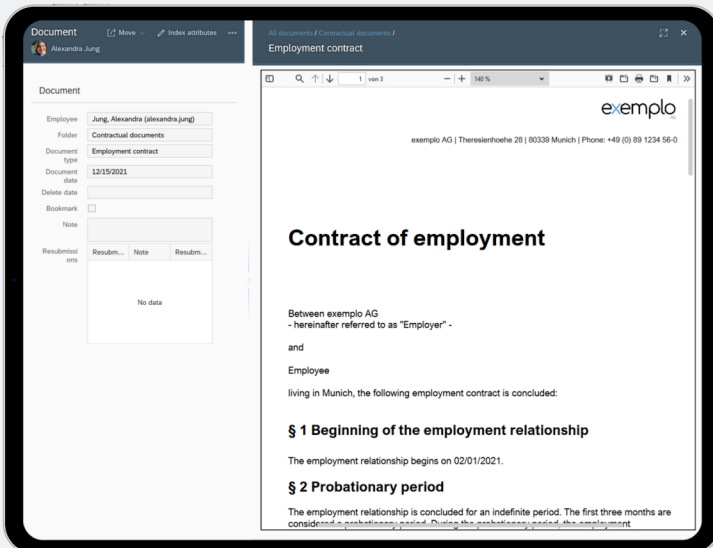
Document
Alexandra Jung
Move
Index attributes
•••
All documents / Contractual documents /
Employment contract

Document

Employee Jung, Alexandra (alexandra.jung)
Folder Contractual documents
Document type Employment contract
Document date 12/15/2021
Delete date
Bookmark
Note
Resubmissions

| Resubm... | Note | Resubm... |
|---|---|---|
| No data | | |

1 von 3
140 %

exemplo AG

exemplo AG | Theresienhoehe 28 | 80339 Munich | Phone: +49 (0) 89 1234 56-0

Contract of employment

Between exemplo AG
- hereinafter referred to as "Employer" -

and

Employee

living in Munich, the following employment contract is concluded:

§ 1 Beginning of the employment relationship

The employment relationship begins on 02/01/2021.

§ 2 Probationary period

The employment relationship is concluded for an indefinite period. The first three months are considered a probationary period. During the probationary period, the employment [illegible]